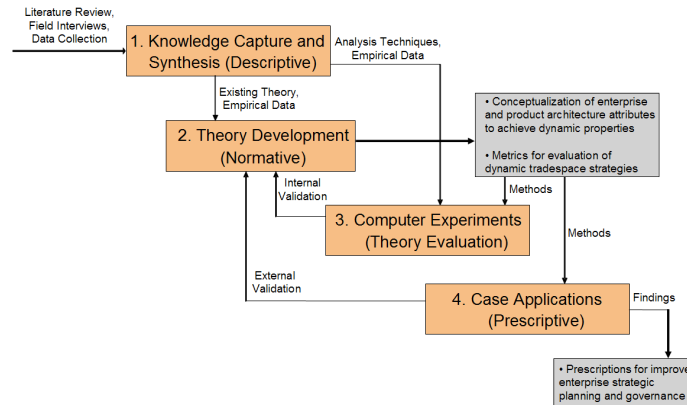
Literature Review, Field Interviews, Data Collection

1. Knowledge Capture and Synthesis (Descriptive)

Analysis Techniques, Empirical Data

Existing Theory, Empirical Data

2. Theory Development (Normative)

• Conceptualization of enterprise and product architecture attributes to achieve dynamic properties

• Metrics for evaluation of dynamic tradespace strategies

Internal Validation

Methods

3. Computer Experiments (Theory Evaluation)

Methods

External Validation

4. Case Applications (Prescriptive)

Findings

• Prescriptions for improve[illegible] enterprise strategic planning and governance